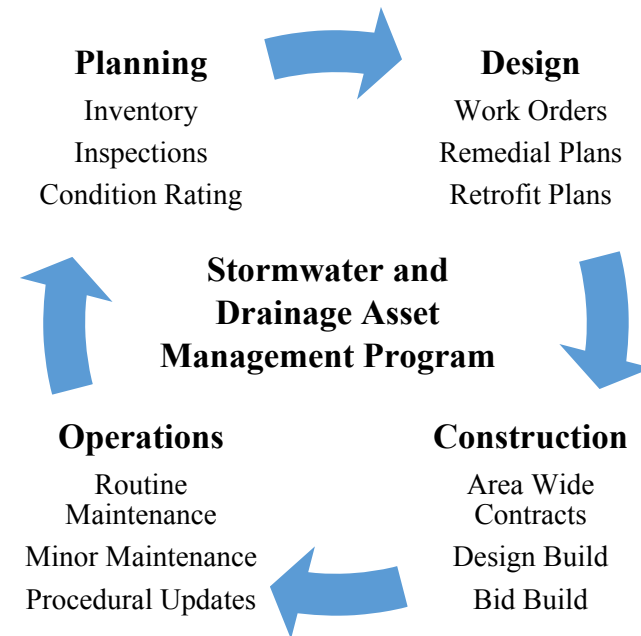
Planning
Inventory
Inspections
Condition Rating

Design
Work Orders
Remedial Plans
Retrofit Plans

Stormwater and Drainage Asset Management Program

Operations
Routine Maintenance
Minor Maintenance
Procedural Updates

Construction
Area Wide Contracts
Design Build
Bid Build